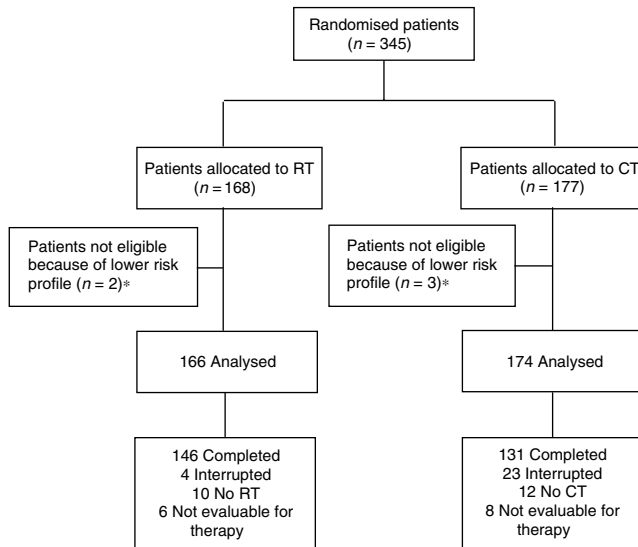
Randomised patients
($n = 345$)

Patients allocated to RT
($n = 168$)

Patients allocated to CT
($n = 177$)

Patients not eligible because of lower risk profile ($n = 2$)*

Patients not eligible because of lower risk profile ($n = 3$)*

166 Analysed

174 Analysed

146 Completed
4 Interrupted
10 No RT
6 Not evaluable for therapy

131 Completed
23 Interrupted
12 No CT
8 Not evaluable for therapy